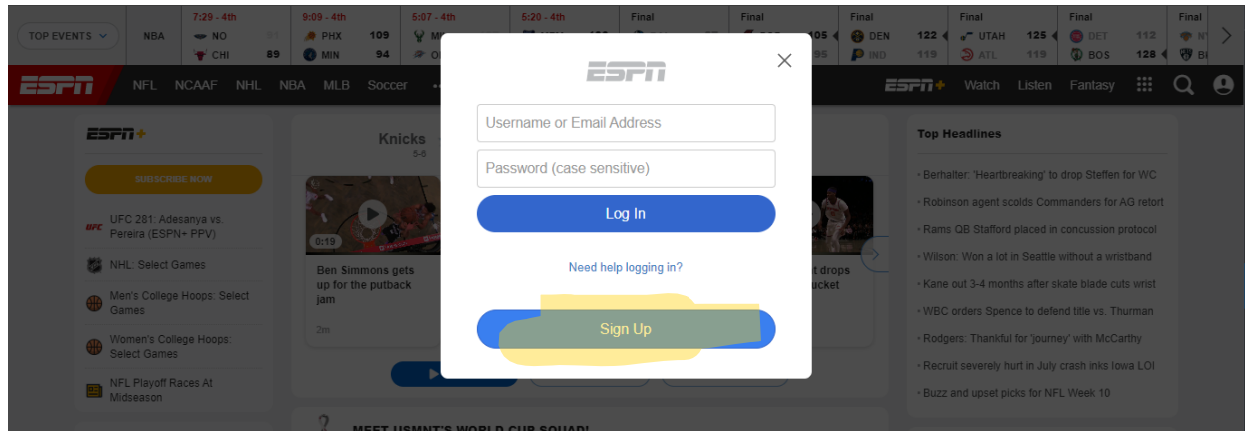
TOP EVENTS

NBA

7:29 - 4th
NO
CHI 89

9:09 - 4th
PHX 109
MIN 94

5:07 - 4th
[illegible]

5:20 - 4th
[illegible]

Final
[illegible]

Final
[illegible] 105
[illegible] 95

Final
DEN 122
IND 119

Final
UTAH 125
ATL 119

Final
DET 112
BOS 128

Final
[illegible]

ESPN NFL NCAAF NHL NBA MLB Soccer

ESPN+ Watch Listen Fantasy

ESPN+

SUBSCRIBE NOW

UFC 281: Adesanya vs. Pereira (ESPN+ PPV)

NHL: Select Games

Men's College Hoops: Select Games

Women's College Hoops: Select Games

NFL Playoff Races At Midseason

Knicks
5-5

0:19

Ben Simmons gets up for the putback jam

2m

t drops
ucket

MEET USMNT'S WORLD CUP SQUAD!

ESPN

Username or Email Address

Password (case sensitive)

Log In

Need help logging in?

Sign Up

Top Headlines

Berhalter: 'Heartbreaking' to drop Steffen for WC

Robinson agent scolds Commanders for AG retort

Rams QB Stafford placed in concussion protocol

Wilson: Won a lot in Seattle without a wristband

Kane out 3-4 months after skate blade cuts wrist

WBC orders Spence to defend title vs. Thurman

Rodgers: Thankful for 'journey' with McCarthy

Recruit severely hurt in July crash inks Iowa LOI

Buzz and upset picks for NFL Week 10